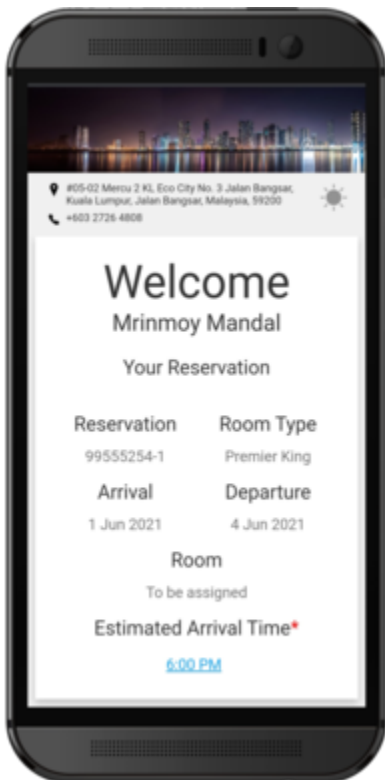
#05-02 Mercu 2 KL Eco City No. 3 Jalan Bangsar, Kuala Lumpur, Jalan Bangsar, Malaysia, 59200
+603 2726 4808

Welcome
Mrinmoy Mandal

Your Reservation

Reservation
99555254-1

Room Type
Premier King

Arrival
1 Jun 2021

Departure
4 Jun 2021

Room
To be assigned

Estimated Arrival Time*
6:00 PM